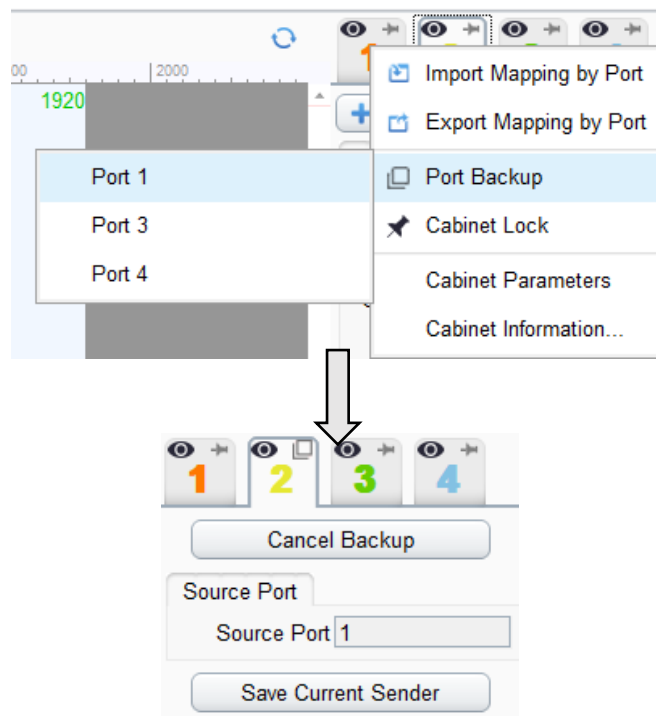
00
2000
1920
Import Mapping by Port
Export Mapping by Port
Port 1
Port 3
Port 4
Port Backup
Cabinet Lock
Cabinet Parameters
Cabinet Information...

1
2
3
4
Cancel Backup
Source Port
Source Port 1
Save Current Sender